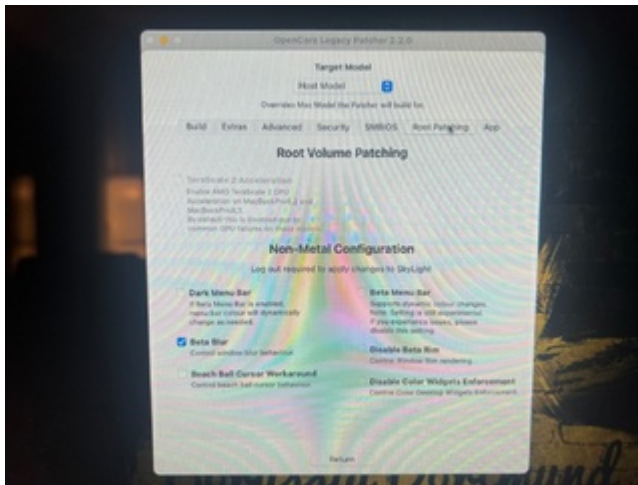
OpenCore Legacy Patcher 2.2.0

Target Model

Host Model

Overrides Mac Model the Patcher will build for.

Build | Extras | Advanced | Security | SMBIOS | Root Patching | App

Root Volume Patching

TeraScale 2 Acceleration
Enable AMD TeraScale 2 GPU Acceleration on MacBookPro8,2 and MacBookPro8,3. By default this is disabled due to common GPU failures on these models.

Non-Metal Configuration

Log out required to apply changes to SkyLight

Dark Menu Bar
If Beta Menu Bar is enabled, menubar colour will dynamically change as needed.

Beta Menu Bar
Supports dynamic colour changes. Note: Setting is still experimental. If you experience issues, please disable this setting.

Beta Blur
Control window blur behaviour.

Disable Beta Rim
Control Window Rim rendering

Beach Ball Cursor Workaround
Control beach ball cursor behaviour

Disable Color Widgets Enforcement
Control Color Desktop Widgets Enforcement

Return